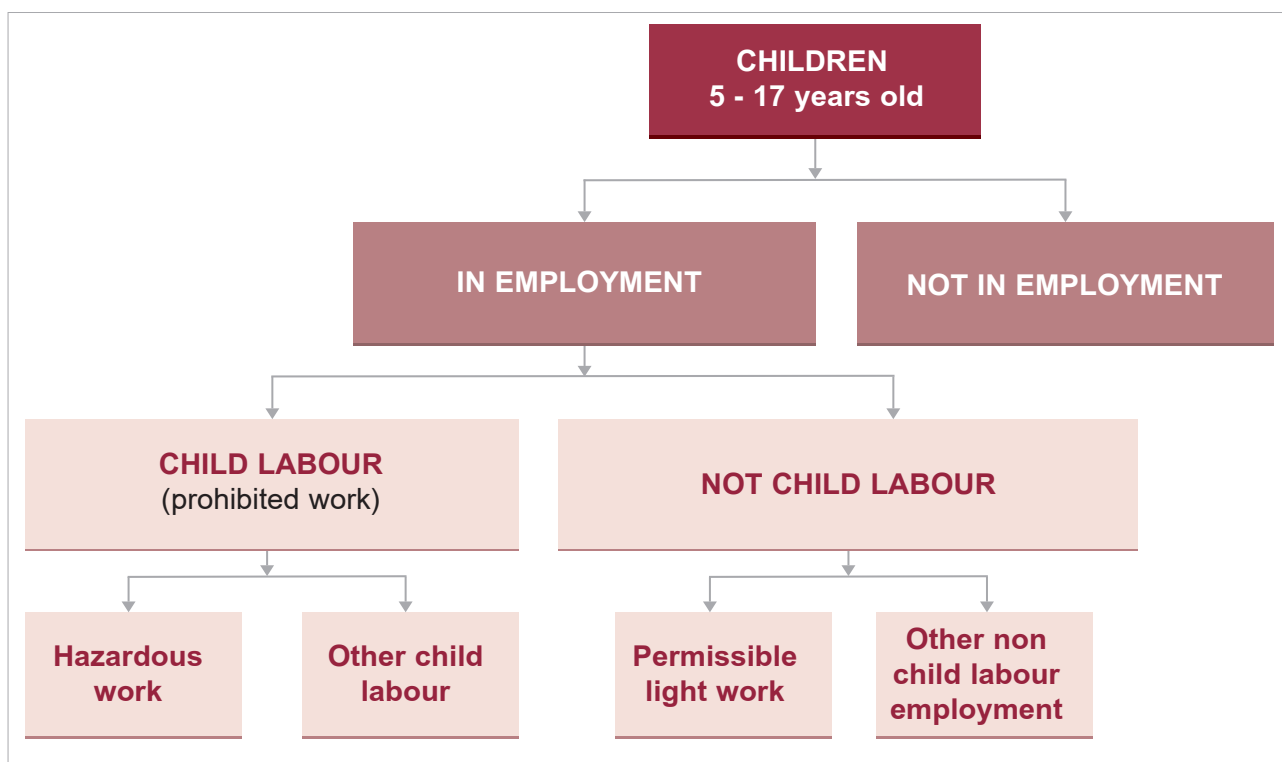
CHILDREN
5 - 17 years old

IN EMPLOYMENT

NOT IN EMPLOYMENT

CHILD LABOUR
(prohibited work)

NOT CHILD LABOUR

Hazardous work

Other child labour

Permissible light work

Other non child labour employment